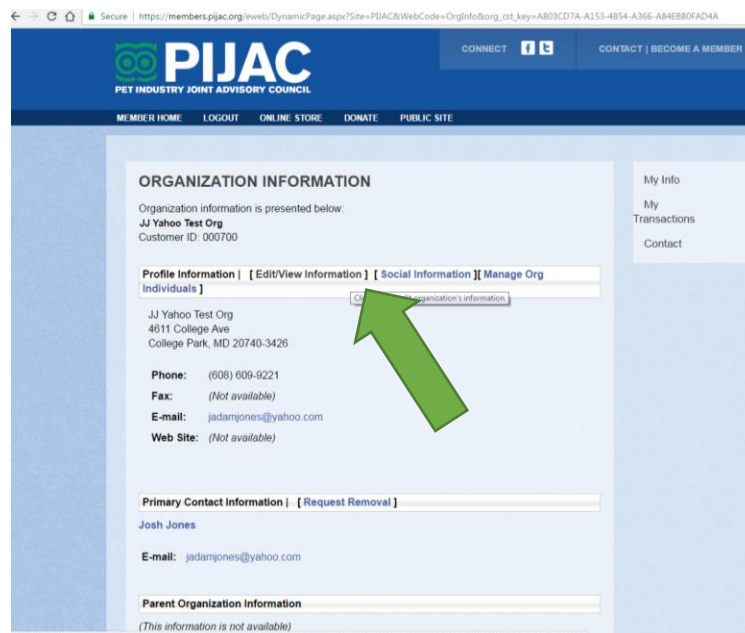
Secure | https://members.pijac.org/eweb/DynamicPage.aspx?Site=PIJAC&WebCode=OrgInfo&org_cst_key=A803CD7A-A153-4854-A366-A84EB80FAD4A

PIJAC
PET INDUSTRY JOINT ADVISORY COUNCIL

CONNECT f t

CONTACT | BECOME A MEMBER

MEMBER HOME LOGOUT ONLINE STORE DONATE PUBLIC SITE

ORGANIZATION INFORMATION

Organization information is presented below:
JJ Yahoo Test Org
Customer ID: 000700

Profile Information | [ Edit/View Information ] [ Social Information ][ Manage Org Individuals ]

Cl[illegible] organization's information

JJ Yahoo Test Org
4611 College Ave
College Park, MD 20740-3426

Phone: (608) 609-9221
Fax: (Not available)
E-mail: jadamjones@yahoo.com
Web Site: (Not available)

Primary Contact Information | [ Request Removal ]

Josh Jones

E-mail: jadamjones@yahoo.com

Parent Organization Information

(This information is not available)

My Info
My Transactions
Contact